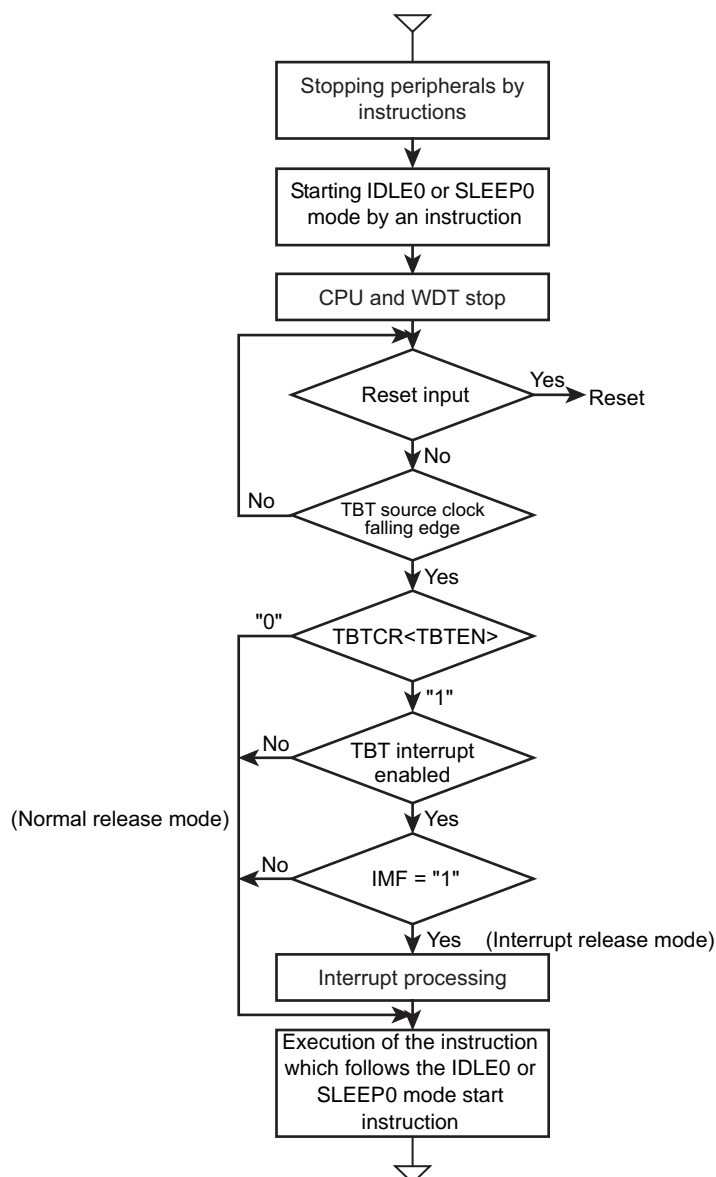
Stopping peripherals by instructions

Starting IDLE0 or SLEEP0 mode by an instruction

CPU and WDT stop

Reset input

Yes

Reset

No

No

TBT source clock falling edge

Yes

"0"

TBTCR<TBTEN>

"1"

No

TBT interrupt enabled

(Normal release mode)

Yes

No

IMF = "1"

Yes

(Interrupt release mode)

Interrupt processing

Execution of the instruction which follows the IDLE0 or SLEEP0 mode start instruction